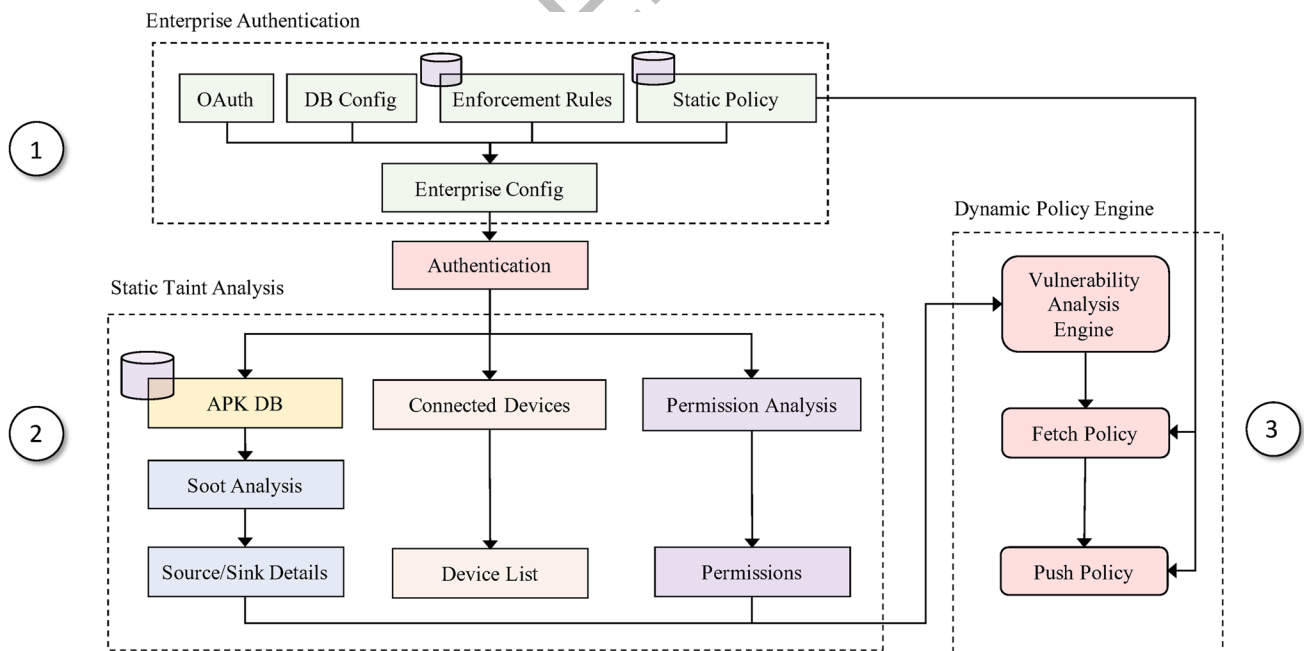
Enterprise Authentication

1

OAuth

DB Config

Enforcement Rules

Static Policy

Enterprise Config

Authentication

Static Taint Analysis

2

APK DB

Soot Analysis

Source/Sink Details

Connected Devices

Device List

Permission Analysis

Permissions

Dynamic Policy Engine

Vulnerability Analysis Engine

Fetch Policy

Push Policy

3